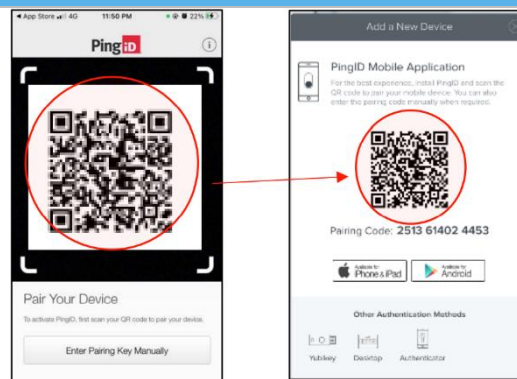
◂ App Store 4G 11:50 PM 22%

PingID

Pair Your Device

To activate PingID, first scan your QR code to pair your device.

Enter Pairing Key Manually

Add a New Device

PingID Mobile Application

For the best experience, install PingID and scan the QR code to pair your mobile device. You can also enter the pairing code manually when required.

Pairing Code: 2513 61402 4453

Available for iPhone & iPad

Available for Android

Other Authentication Methods

Yubikey Desktop Authenticator